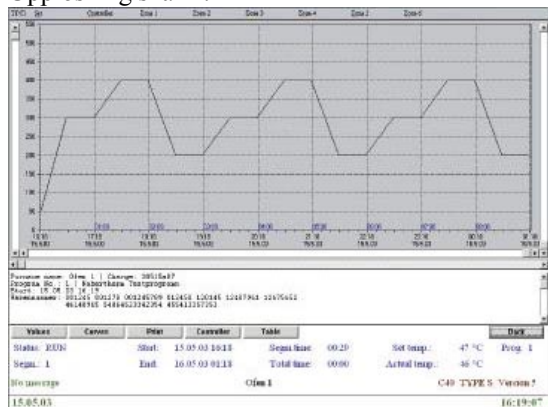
Upper segment

T[°C] Set Controller Zone 1 Zone 2 Zone 3 Zone 4 Zone 5 Zone 6

500
450
400
350
300
250
200
150
100
50
0

Furnace name: Ofen 1 | Charge: 3051Ea87
Program No.: 1 | Rabertbara Testprogram
Start: 15.05.03 16:13
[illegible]

Values Curves Print Controller Table Back

Status: RUN Start: 15.05.03 10:13 Segm.time: 00:20 Set temp.: 47 °C Prog. 1
Segm.: 1 End: 16.05.03 01:13 Total time: 00:00 Actual temp.: 46 °C

No message Ofen 1 C40 TYPE S Version 5

15.05.03 16:19:07